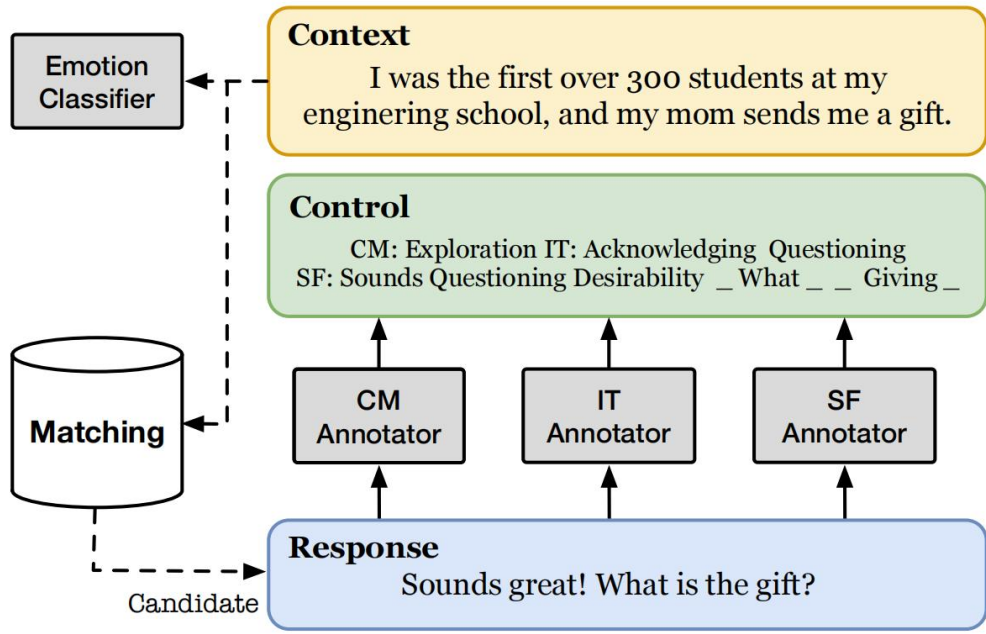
Emotion Classifier

Context
I was the first over 300 students at my enginering school, and my mom sends me a gift.

Control
CM: Exploration IT: Acknowledging Questioning
SF: Sounds Questioning Desirability _ What _ _ Giving _

Matching

CM Annotator

IT Annotator

SF Annotator

Response
Sounds great! What is the gift?

Candidate